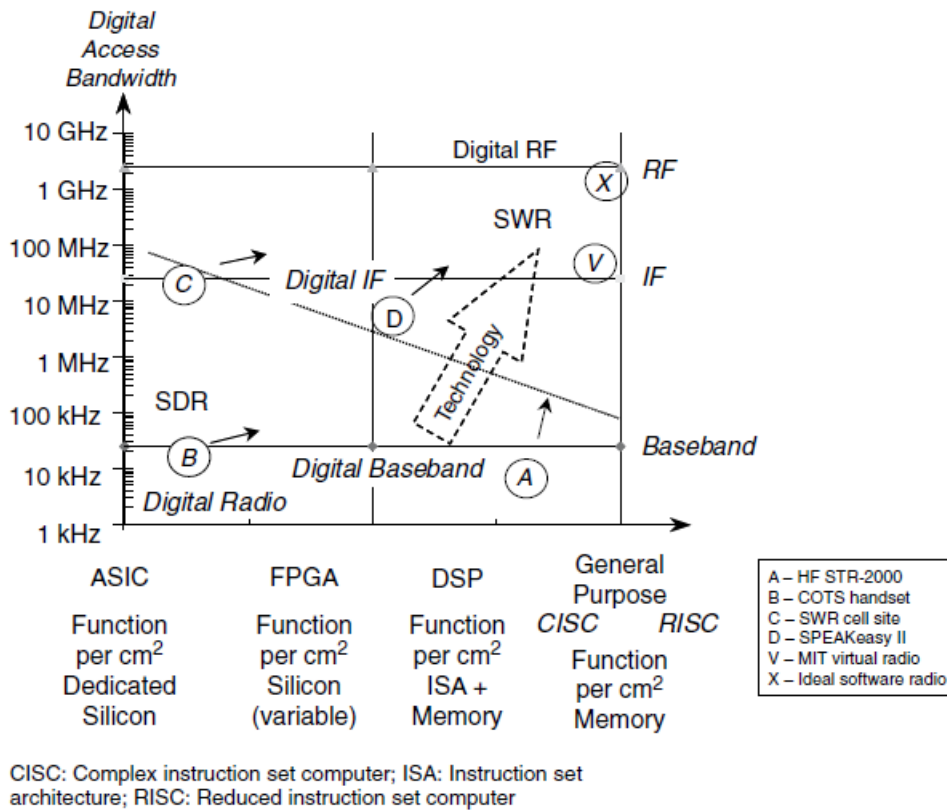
Digital Access Bandwidth

10 GHz
1 GHz
100 MHz
10 MHz
1 MHz
100 kHz
10 kHz
1 kHz

Digital RF
X
RF
SWR
V
C
Digital IF
IF
D
Technology
SDR
Baseband
B
Digital Baseband
A
Digital Radio

ASIC

Function per cm$^2$ Dedicated Silicon

FPGA

Function per cm$^2$ Silicon (variable)

DSP

Function per cm$^2$ ISA + Memory

General Purpose
CISC RISC

Function per cm$^2$ Memory

A – HF STR-2000
B – COTS handset
C – SWR cell site
D – SPEAKeasy II
V – MIT virtual radio
X – Ideal software radio

CISC: Complex instruction set computer; ISA: Instruction set architecture; RISC: Reduced instruction set computer